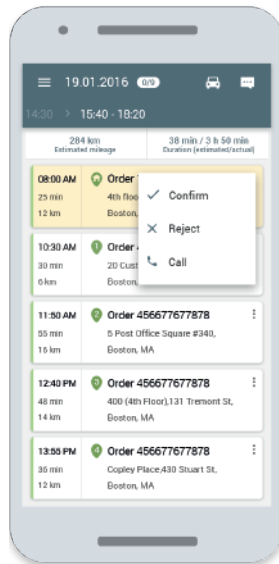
19.01.2016 0/9

14:30 > 15:40 - 18:20

284 km
Estimated mileage

38 min / 3 h 50 min
Duration (estimated/actual)

08:00 AM
25 min
12 km
Order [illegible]
4th floo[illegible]
Boston, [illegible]

Confirm
Reject
Call

10:30 AM
30 min
6 km
1
Order 4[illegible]
20 Cust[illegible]
Boston, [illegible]

11:50 AM
55 min
16 km
2
Order 456677677878
5 Post Office Square #340,
Boston, MA

12:40 PM
48 min
14 km
3
Order 456677677878
400 (4th Floor),131 Tremont St,
Boston, MA

13:55 PM
36 min
12 km
4
Order 456677677878
Copley Place,430 Stuart St,
Boston, MA